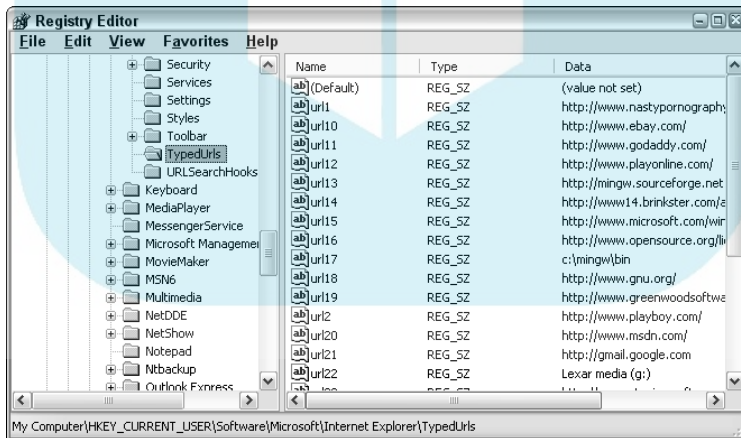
Registry Editor

File Edit View Favorites Help

Security
Services
Settings
Styles
Toolbar
TypedUrls
URLSearchHooks
Keyboard
MediaPlayer
MessengerService
Microsoft Managemen
MovieMaker
MSN6
Multimedia
NetDDE
NetShow
Notepad
Ntbackup
Outlook Express

| Name | Type | Data |
|---|---|---|
| (Default) | REG_SZ | (value not set) |
| url1 | REG_SZ | http://www.nastypornography |
| url10 | REG_SZ | http://www.ebay.com/ |
| url11 | REG_SZ | http://www.godaddy.com/ |
| url12 | REG_SZ | http://www.playonline.com/ |
| url13 | REG_SZ | http://mingw.sourceforge.net |
| url14 | REG_SZ | http://www14.brinkster.com/a |
| url15 | REG_SZ | http://www.microsoft.com/wir |
| url16 | REG_SZ | http://www.opensource.org/lic |
| url17 | REG_SZ | c:\mingw\bin |
| url18 | REG_SZ | http://www.gnu.org/ |
| url19 | REG_SZ | http://www.greenwoodsoftwa |
| url2 | REG_SZ | http://www.playboy.com/ |
| url20 | REG_SZ | http://www.msdn.com/ |
| url21 | REG_SZ | http://gmail.google.com |
| url22 | REG_SZ | Lexar media (g:) |
| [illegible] | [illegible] | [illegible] |

My Computer\HKEY_CURRENT_USER\Software\Microsoft\Internet Explorer\TypedUrls